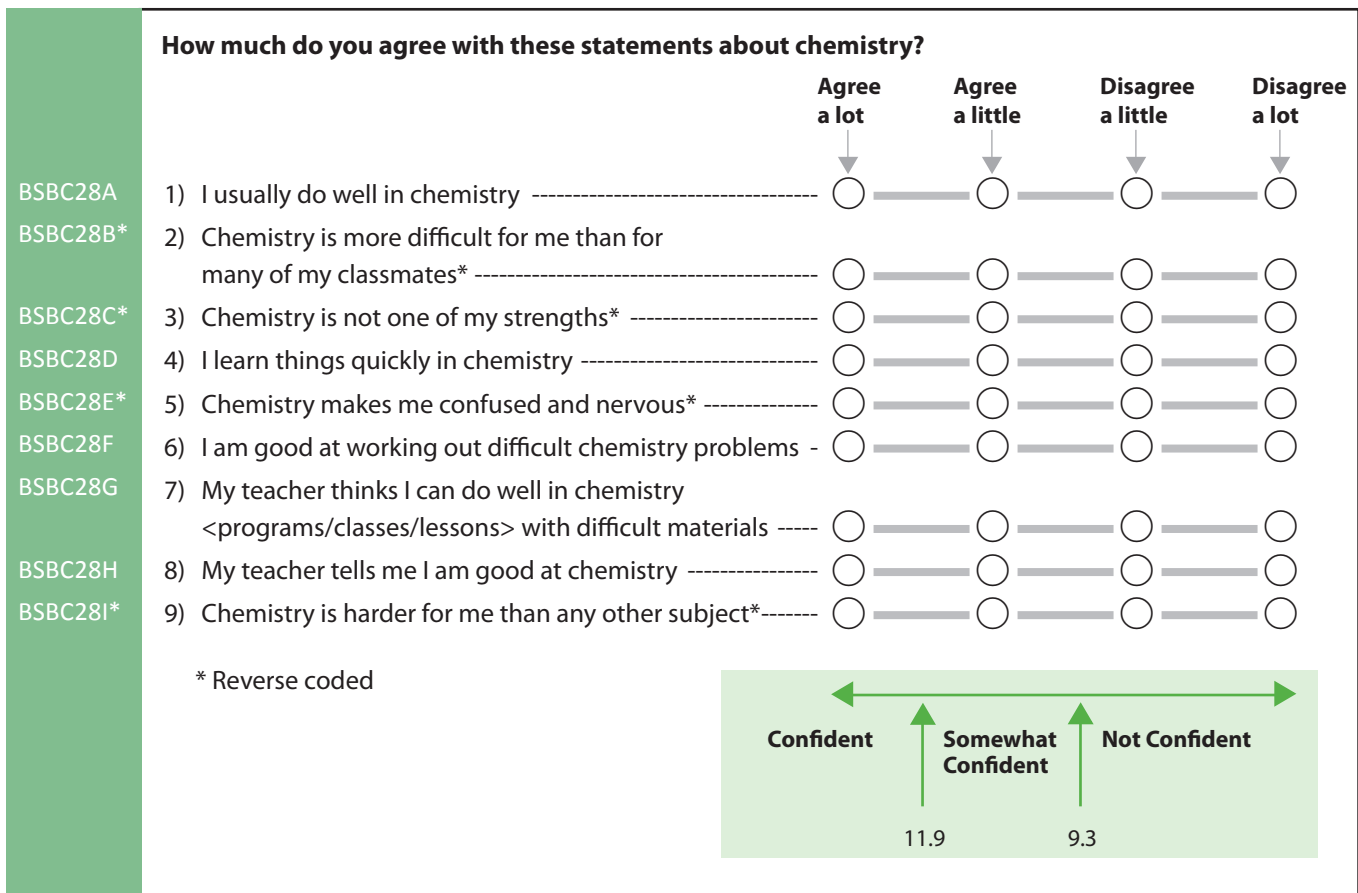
How much do you agree with these statements about chemistry?

| | | Agree a lot | Agree a little | Disagree a little | Disagree a lot |
|---|---|---|---|---|---|
| BSBC28A | 1) I usually do well in chemistry | ○ | ○ | ○ | ○ |
| BSBC28B* | 2) Chemistry is more difficult for me than for many of my classmates* | ○ | ○ | ○ | ○ |
| BSBC28C* | 3) Chemistry is not one of my strengths* | ○ | ○ | ○ | ○ |
| BSBC28D | 4) I learn things quickly in chemistry | ○ | ○ | ○ | ○ |
| BSBC28E* | 5) Chemistry makes me confused and nervous* | ○ | ○ | ○ | ○ |
| BSBC28F | 6) I am good at working out difficult chemistry problems | ○ | ○ | ○ | ○ |
| BSBC28G | 7) My teacher thinks I can do well in chemistry <programs/classes/lessons> with difficult materials | ○ | ○ | ○ | ○ |
| BSBC28H | 8) My teacher tells me I am good at chemistry | ○ | ○ | ○ | ○ |
| BSBC28I* | 9) Chemistry is harder for me than any other subject* | ○ | ○ | ○ | ○ |

* Reverse coded

Confident
Somewhat Confident
Not Confident
11.9
9.3